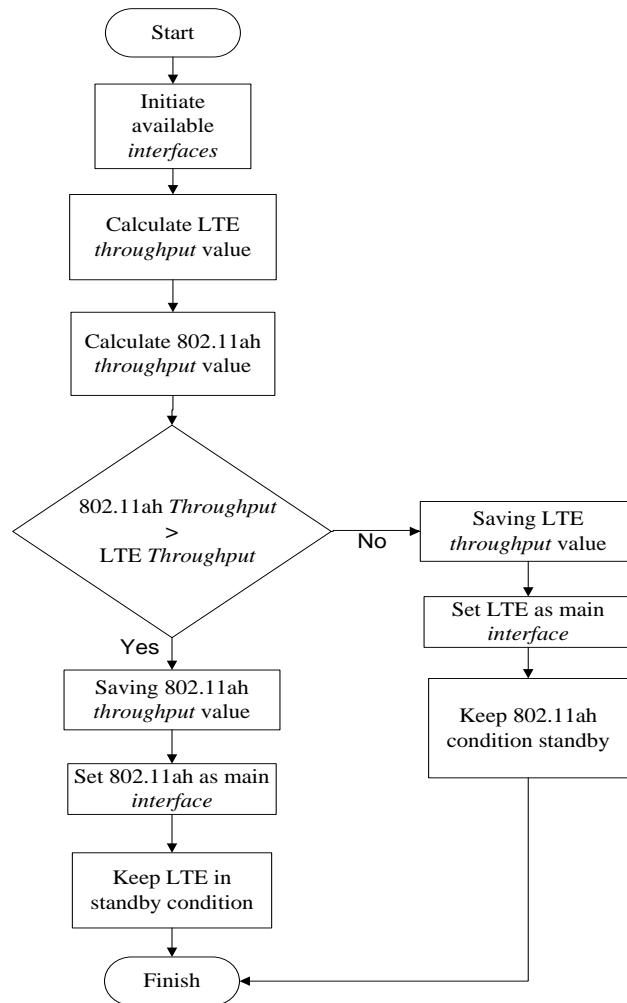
Start

Initiate available interfaces

Calculate LTE throughput value

Calculate 802.11ah throughput value

802.11ah Throughput > LTE Throughput

No

Saving LTE throughput value

Set LTE as main interface

Keep 802.11ah condition standby

Yes

Saving 802.11ah throughput value

Set 802.11ah as main interface

Keep LTE in standby condition

Finish